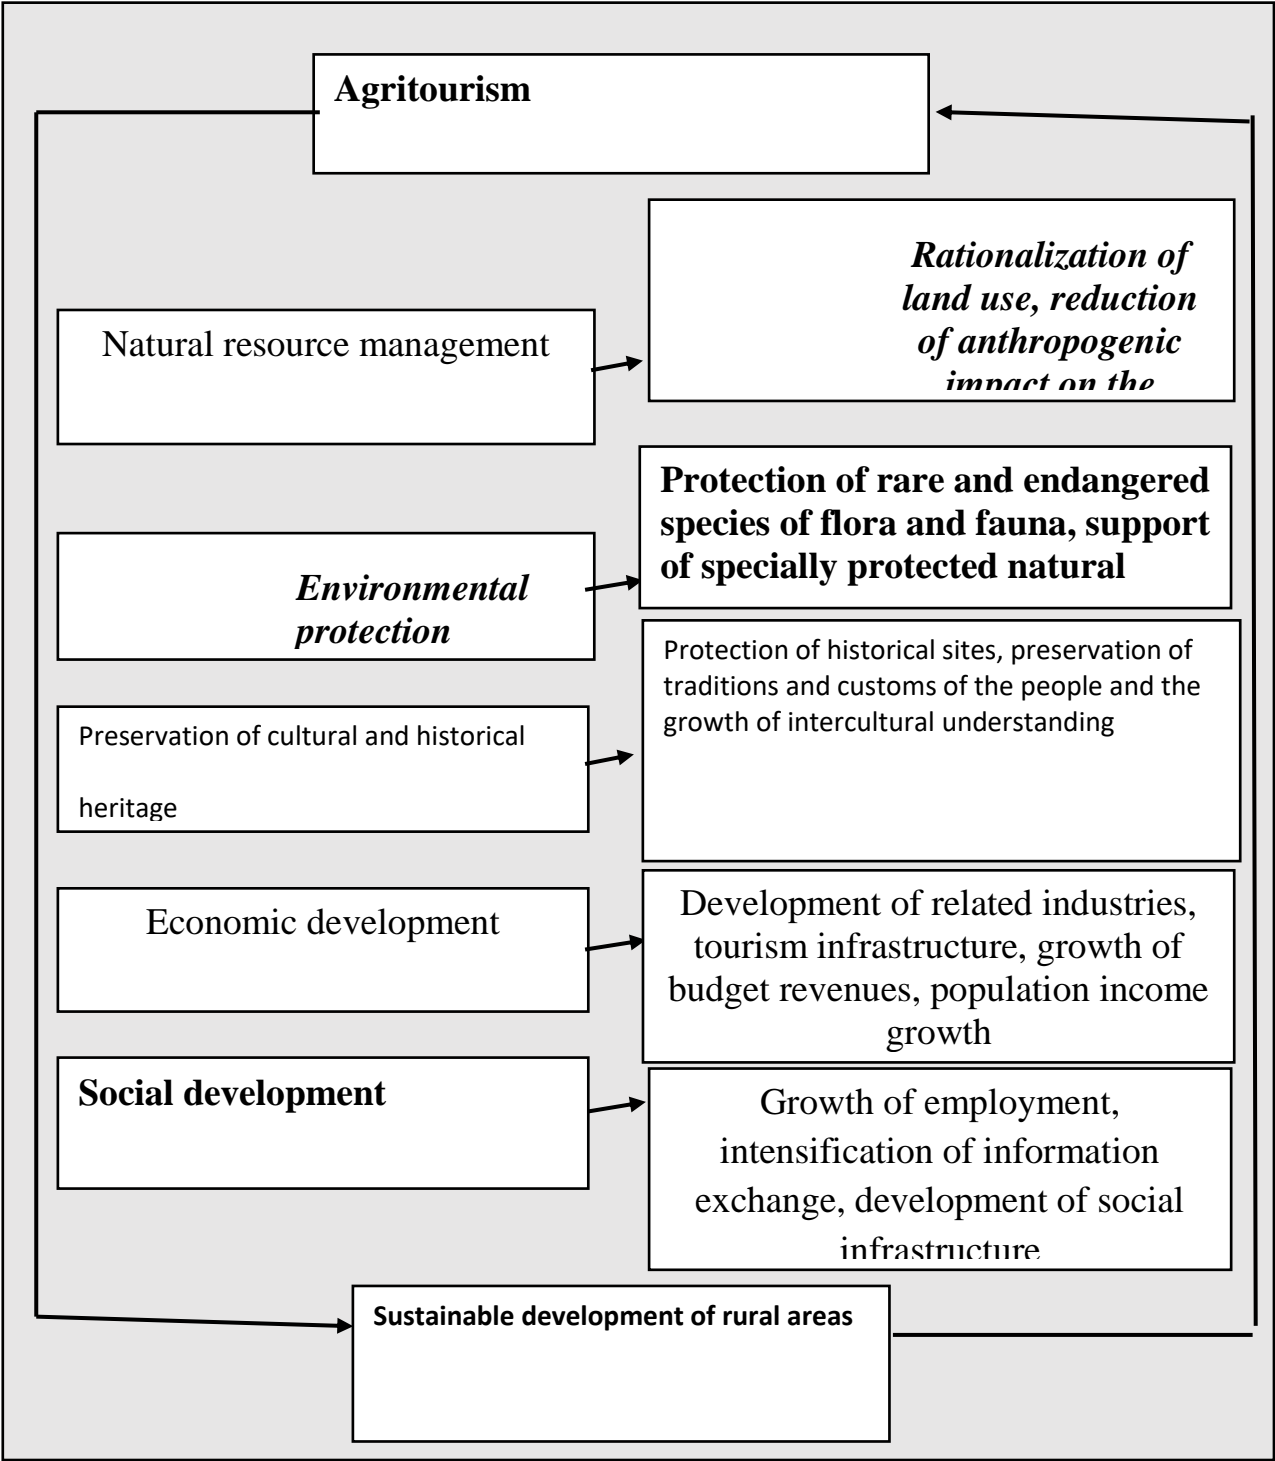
Agritourism

Natural resource management

Rationalization of land use, reduction of anthropogenic impact on the

Environmental protection

Protection of rare and endangered species of flora and fauna, support of specially protected natural

Preservation of cultural and historical heritage

Protection of historical sites, preservation of traditions and customs of the people and the growth of intercultural understanding

Economic development

Development of related industries, tourism infrastructure, growth of budget revenues, population income growth

Social development

Growth of employment, intensification of information exchange, development of social infrastructure

Sustainable development of rural areas